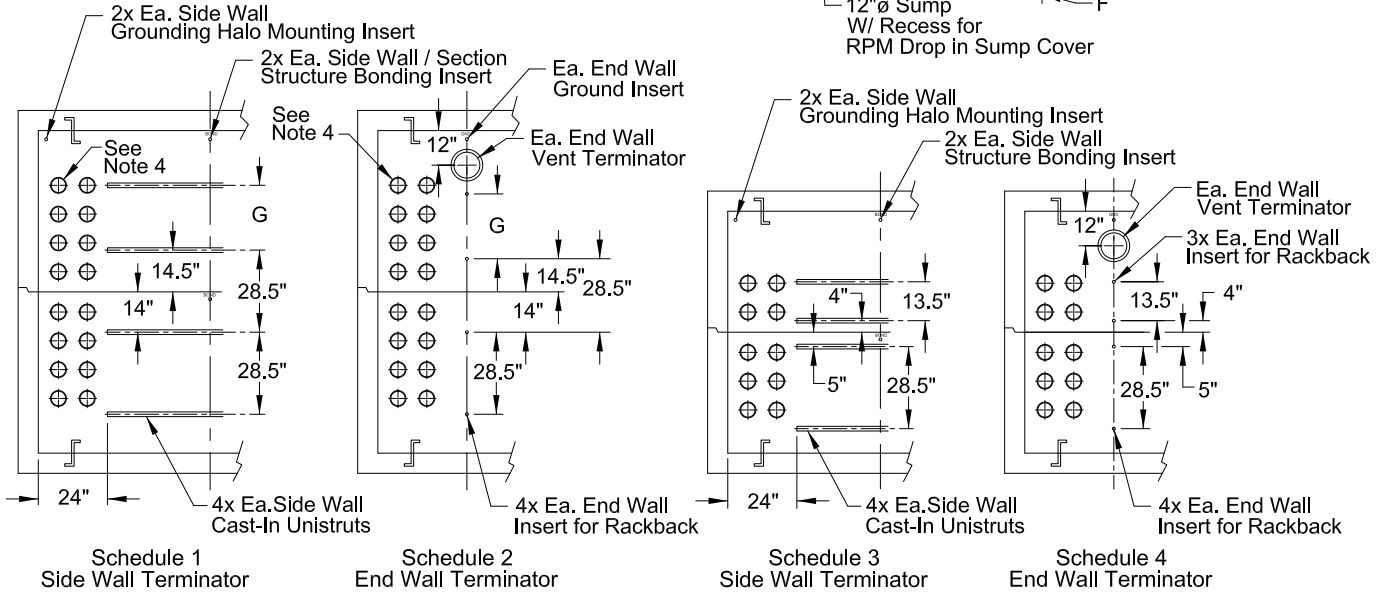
2x Ea. Side Wall Grounding Halo Mounting Insert

12"ø Sump W/ Recess for RPM Drop in Sump Cover

F

2x Ea. Side Wall / Section Structure Bonding Insert

Ea. End Wall Ground Insert

See Note 4

See Note 4

12"

Ea. End Wall Vent Terminator

G

G

14.5"

28.5"

14"

28.5"

14.5"

28.5"

14"

28.5"

24"

4x Ea.Side Wall Cast-In Unistruts

4x Ea. End Wall Insert for Rackback

Schedule 1 Side Wall Terminator

Schedule 2 End Wall Terminator

2x Ea. Side Wall Grounding Halo Mounting Insert

2x Ea. Side Wall Structure Bonding Insert

Ea. End Wall Vent Terminator

12"

3x Ea. End Wall Insert for Rackback

4"

13.5"

5"

28.5"

13.5"

4"

28.5"

5"

24"

4x Ea.Side Wall Cast-In Unistruts

4x Ea. End Wall Insert for Rackback

Schedule 3 Side Wall Terminator

Schedule 4 End Wall Terminator